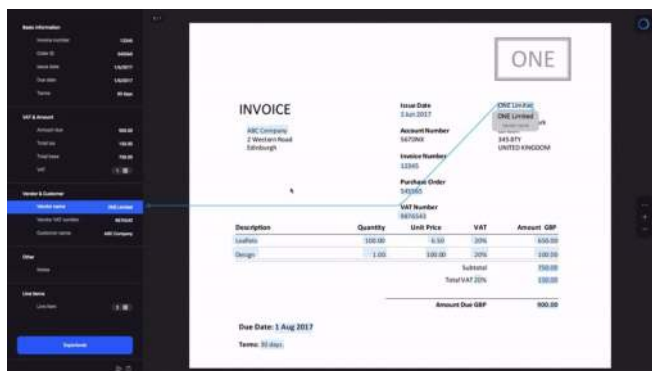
Basic information

Invoice number

Order ID

Issue date

Due date

Terms

VAT & Amount

Amount due

Total tax

Total base

VAT

Vendor & Customer

Vendor name

ONE Limited

Vendor VAT number

Customer name

ABC Company

Other

Notes

Line items

Line item

Download

ONE

INVOICE

ABC Company
2 Western Road
Edinburgh

Issue Date
3 Jun 2017

Account Number
5670NX

Invoice Number
12345

Purchase Order
545365

VAT Number
9876543

ONE Limited
ONE Limited
345 8TY
UNITED KINGDOM

| Description | Quantity | Unit Price | VAT | Amount GBP |
|---|---|---|---|---|
| Leaflets | 100.00 | 6.50 | 20% | 650.00 |
| Design | 1.00 | 100.00 | 20% | 100.00 |
| | | | Subtotal | 750.00 |
| | | | Total VAT 20% | 150.00 |
| | | | Amount Due GBP | 900.00 |

Due Date: 1 Aug 2017

Terms: 30 days